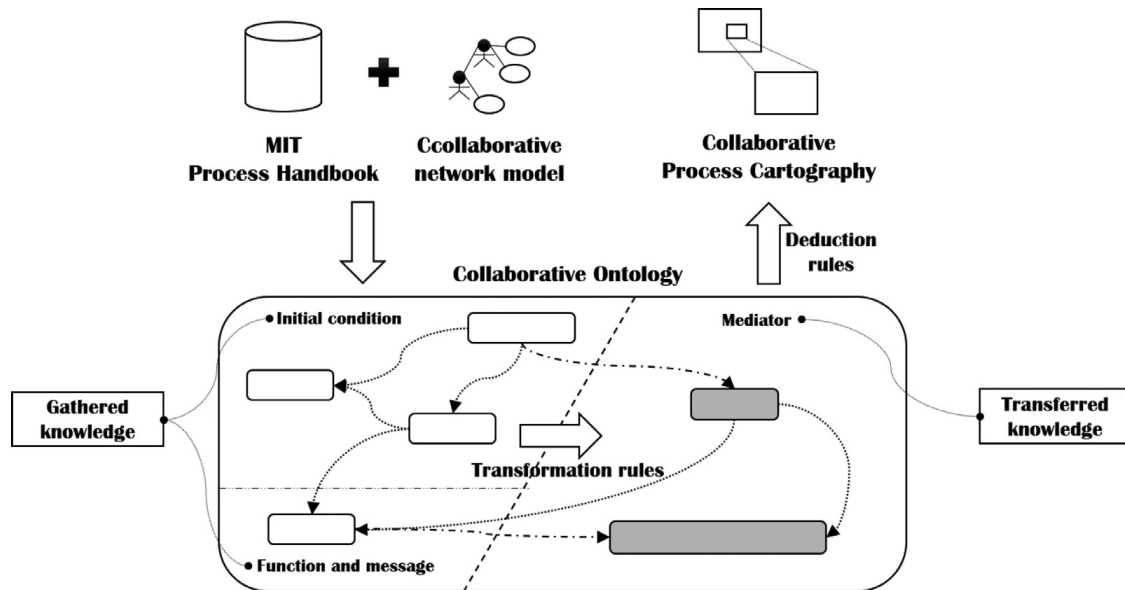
MIT
Process Handbook

Ccollaborative
network model

Collaborative
Process Cartography

Deduction
rules

Collaborative Ontology

Initial condition

Mediator

Gathered
knowledge

Transferred
knowledge

Transformation rules

Function and message